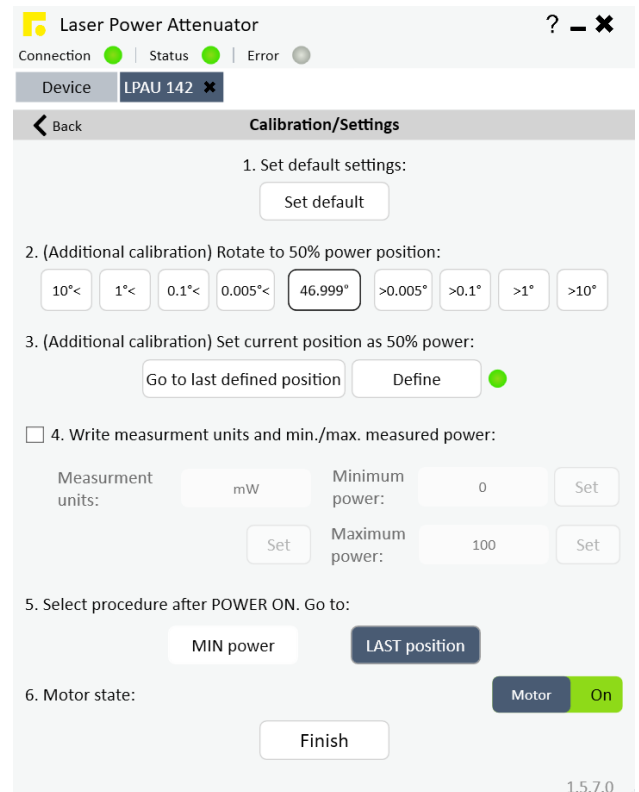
Laser Power Attenuator ? ▬ ✖

Connection | Status | Error

Device LPAU 142 ✖

Back Calibration/Settings

1. Set default settings:

Set default

2. (Additional calibration) Rotate to 50% power position:

10°< 1°< 0.1°< 0.005°< 46.999° >0.005° >0.1° >1° >10°

3. (Additional calibration) Set current position as 50% power:

Go to last defined position Define

4. Write measurment units and min./max. measured power:

Measurment units: mW Minimum power: 0 Set

Set Maximum power: 100 Set

5. Select procedure after POWER ON. Go to:

MIN power LAST position

6. Motor state: Motor On

Finish

1.5.7.0